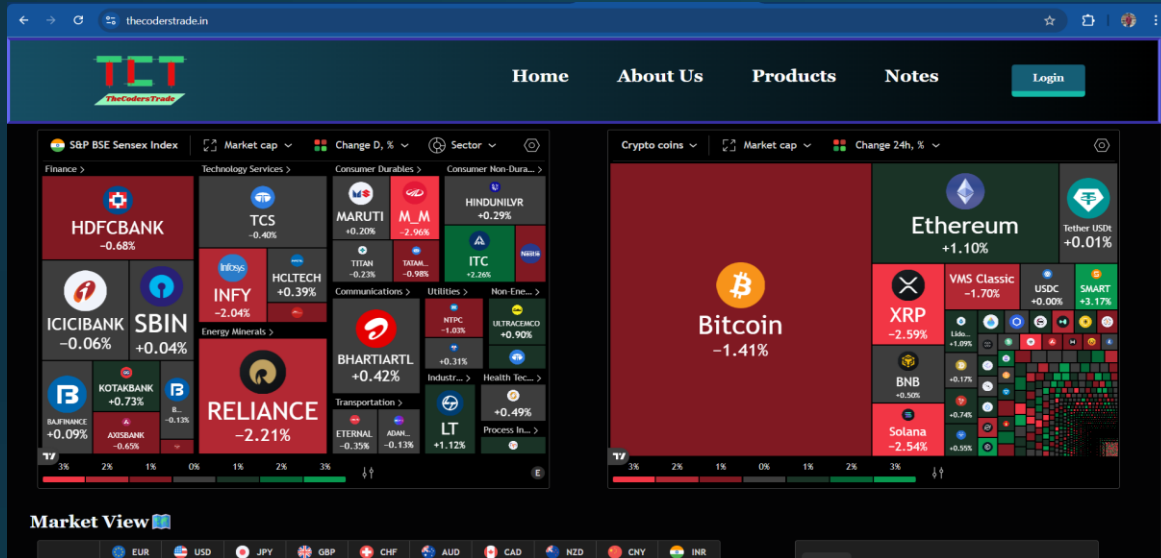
thecoderstrade.in

TCT
TheCodersTrade

Home About Us Products Notes Login

S&P BSE Sensex Index Market cap Change D, % Sector

Finance >
HDFCBANK
−0.68%
ICICIBANK
−0.06%
SBIN
+0.04%
BAJFINANCE
+0.09%
KOTAKBANK
+0.73%
AXISBANK
−0.65%
B...
−0.13%

Technology Services >
TCS
−0.40%
INFY
−2.04%
HCLTECH
+0.39%

Energy Minerals >
RELIANCE
−2.21%

Consumer Durables >
MARUTI
+0.20%
M_M
−2.96%
TITAN
−0.23%
TATAM...
−0.98%

Consumer Non-Dura... >
HINDUNILVR
+0.29%
ITC
+2.26%

Communications >
BHARTIARTL
+0.42%

Utilities >
NTPC
−1.03%
+0.31%

Non-Ene... >
ULTRACEMCO
+0.90%

Transportation >
ETERNAL
−0.35%
ADAN...
−0.13%

Industr... >
LT
+1.12%

Health Tec... >
+0.49%

Process In... >

3% 2% 1% 0% 1% 2% 3%

Crypto coins Market cap Change 24h, %

Bitcoin
−1.41%
Ethereum
+1.10%
Tether USDt
+0.01%
XRP
−2.59%
VMS Classic
−1.70%
USDC
+0.00%
SMART
+3.17%
BNB
+0.50%
Solana
−2.54%
Lido...
+1.09%
+0.17%
+0.74%
+0.55%

3% 2% 1% 0% 1% 2% 3%

Market View

EUR USD JPY GBP CHF AUD CAD NZD CNY INR